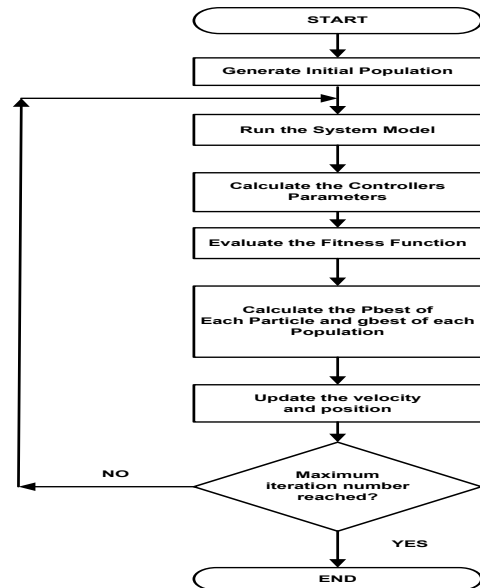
START

Generate Initial Population

Run the System Model

Calculate the Controllers Parameters

Evaluate the Fitness Function

Calculate the Pbest of Each Particle and gbest of each Population

Update the velocity and position

NO

Maximum iteration number reached?

YES

END